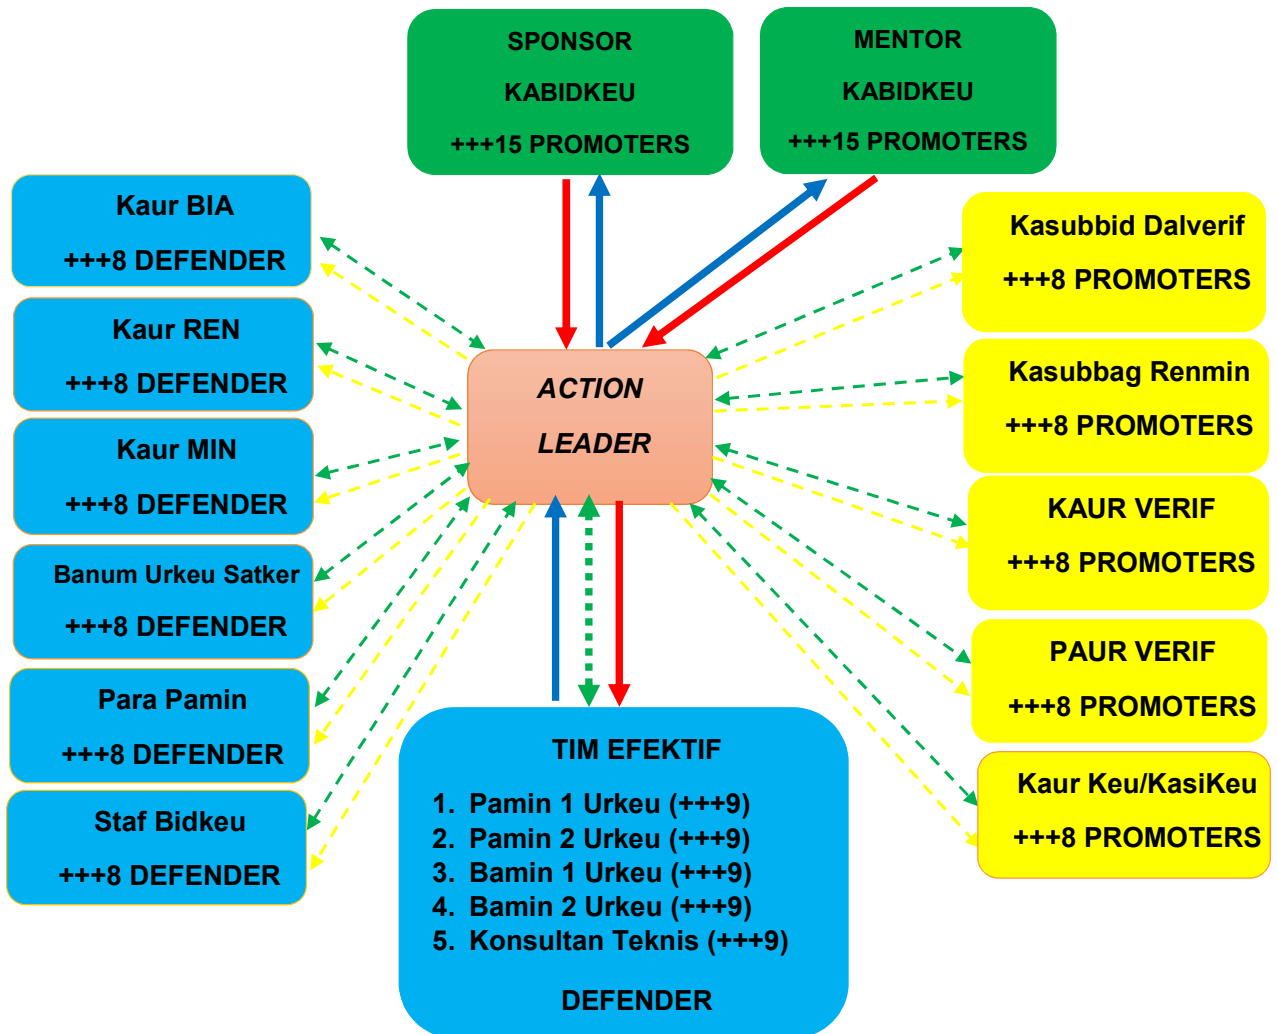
SPONSOR

KABIDKEU

+++15 PROMOTERS

MENTOR

KABIDKEU

+++15 PROMOTERS

Kaur BIA

+++8 DEFENDER

Kaur REN

+++8 DEFENDER

Kaur MIN

+++8 DEFENDER

Banum Urkeu Satker

+++8 DEFENDER

Para Pamin

+++8 DEFENDER

Staf Bidkeu

+++8 DEFENDER

ACTION

LEADER

Kasubbid Dalverif

+++8 PROMOTERS

Kasubbag Renmin

+++8 PROMOTERS

KAUR VERIF

+++8 PROMOTERS

PAUR VERIF

+++8 PROMOTERS

Kaur Keu/KasiKeu

+++8 PROMOTERS

TIM EFEKTIF

1. Pamin 1 Urkeu (+++9)
2. Pamin 2 Urkeu (+++9)
3. Bamin 1 Urkeu (+++9)
4. Bamin 2 Urkeu (+++9)
5. Konsultan Teknis (+++9)

DEFENDER